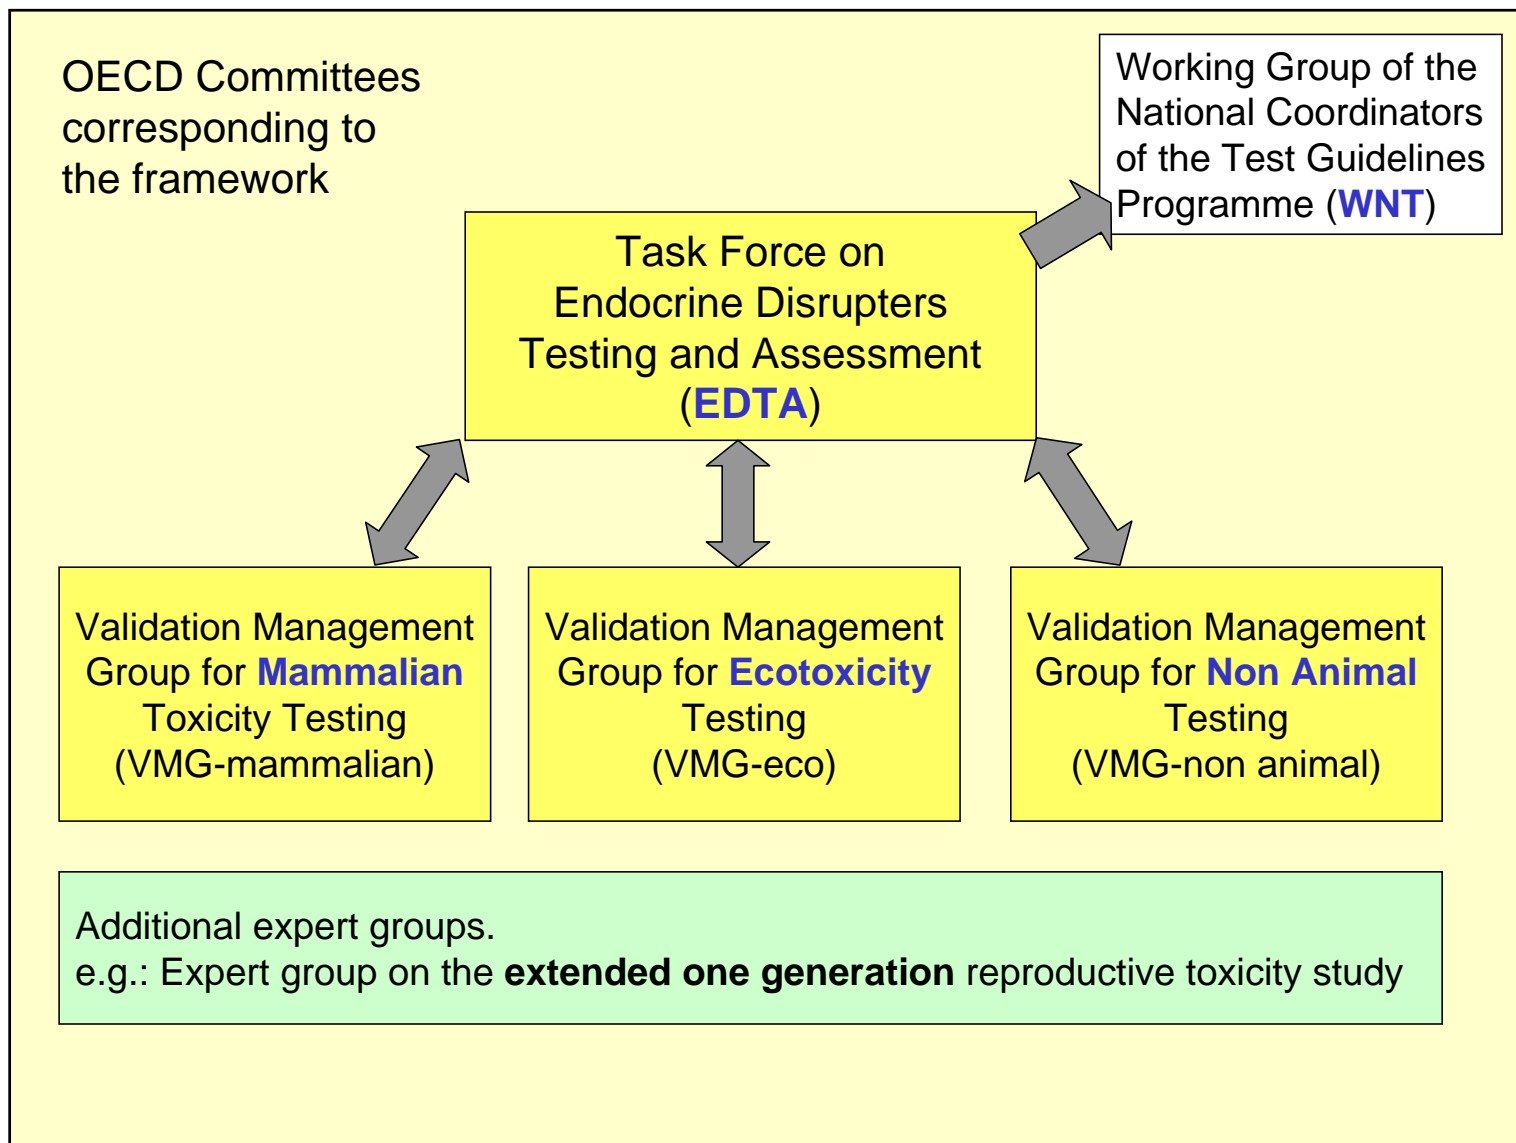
OECD Committees corresponding to the framework

Working Group of the National Coordinators of the Test Guidelines Programme (WNT)

Task Force on Endocrine Disrupters Testing and Assessment (EDTA)

Validation Management Group for Mammalian Toxicity Testing (VMG-mammalian)

Validation Management Group for Ecotoxicity Testing (VMG-eco)

Validation Management Group for Non Animal Testing (VMG-non animal)

Additional expert groups.
e.g.: Expert group on the extended one generation reproductive toxicity study